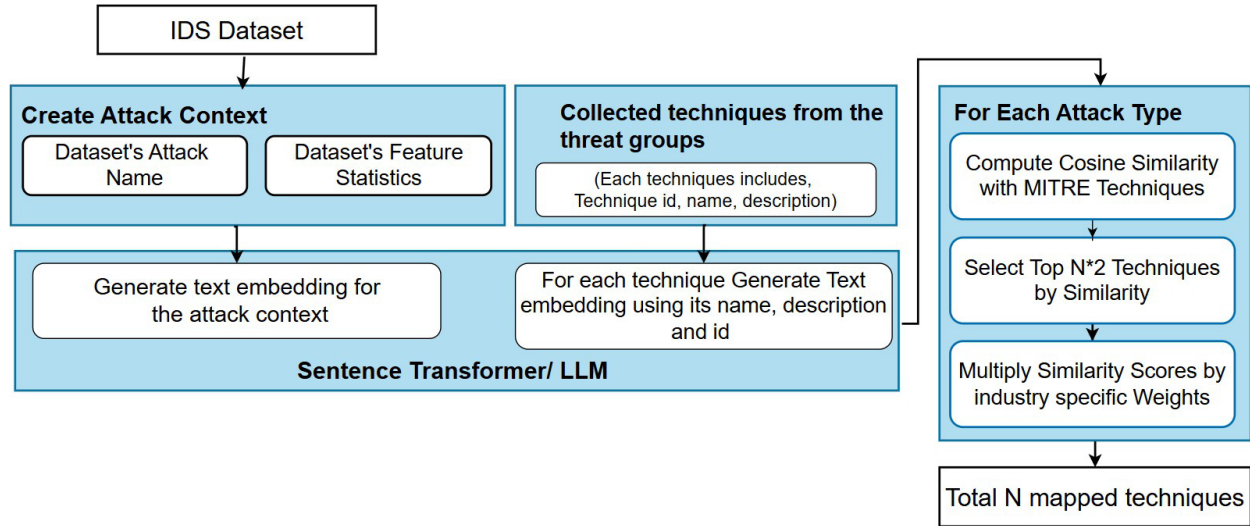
IDS Dataset

Create Attack Context

Dataset's Attack Name

Dataset's Feature Statistics

Collected techniques from the threat groups

(Each techniques includes, Technique id, name, description)

Generate text embedding for the attack context

For each technique Generate Text embedding using its name, description and id

Sentence Transformer/ LLM

For Each Attack Type

Compute Cosine Similarity with MITRE Techniques

Select Top N*2 Techniques by Similarity

Multiply Similarity Scores by industry specific Weights

Total N mapped techniques